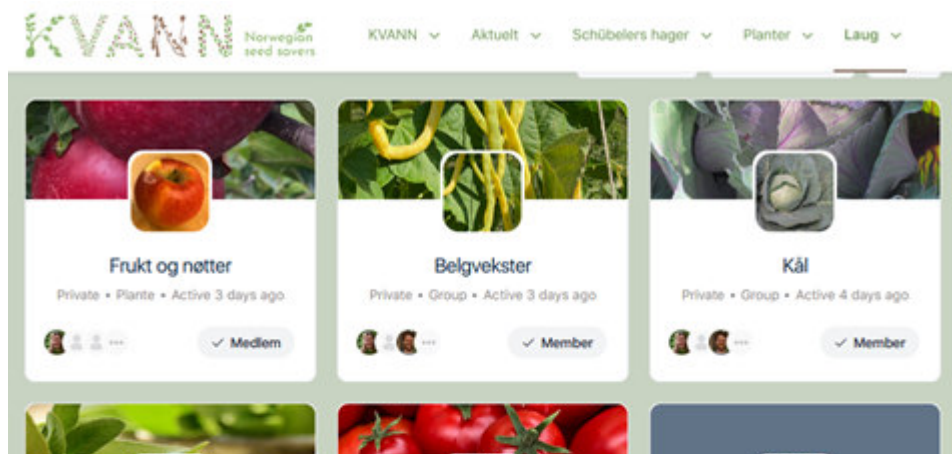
KVANN Norwegian seed savers

KVANN Aktuelt Schübelers hager Planter Laug

Frukt og nøtter
Private • Plante • Active 3 days ago
Medlem

Belgvekster
Private • Group • Active 3 days ago
Member

Kål
Private • Group • Active 4 days ago
Member